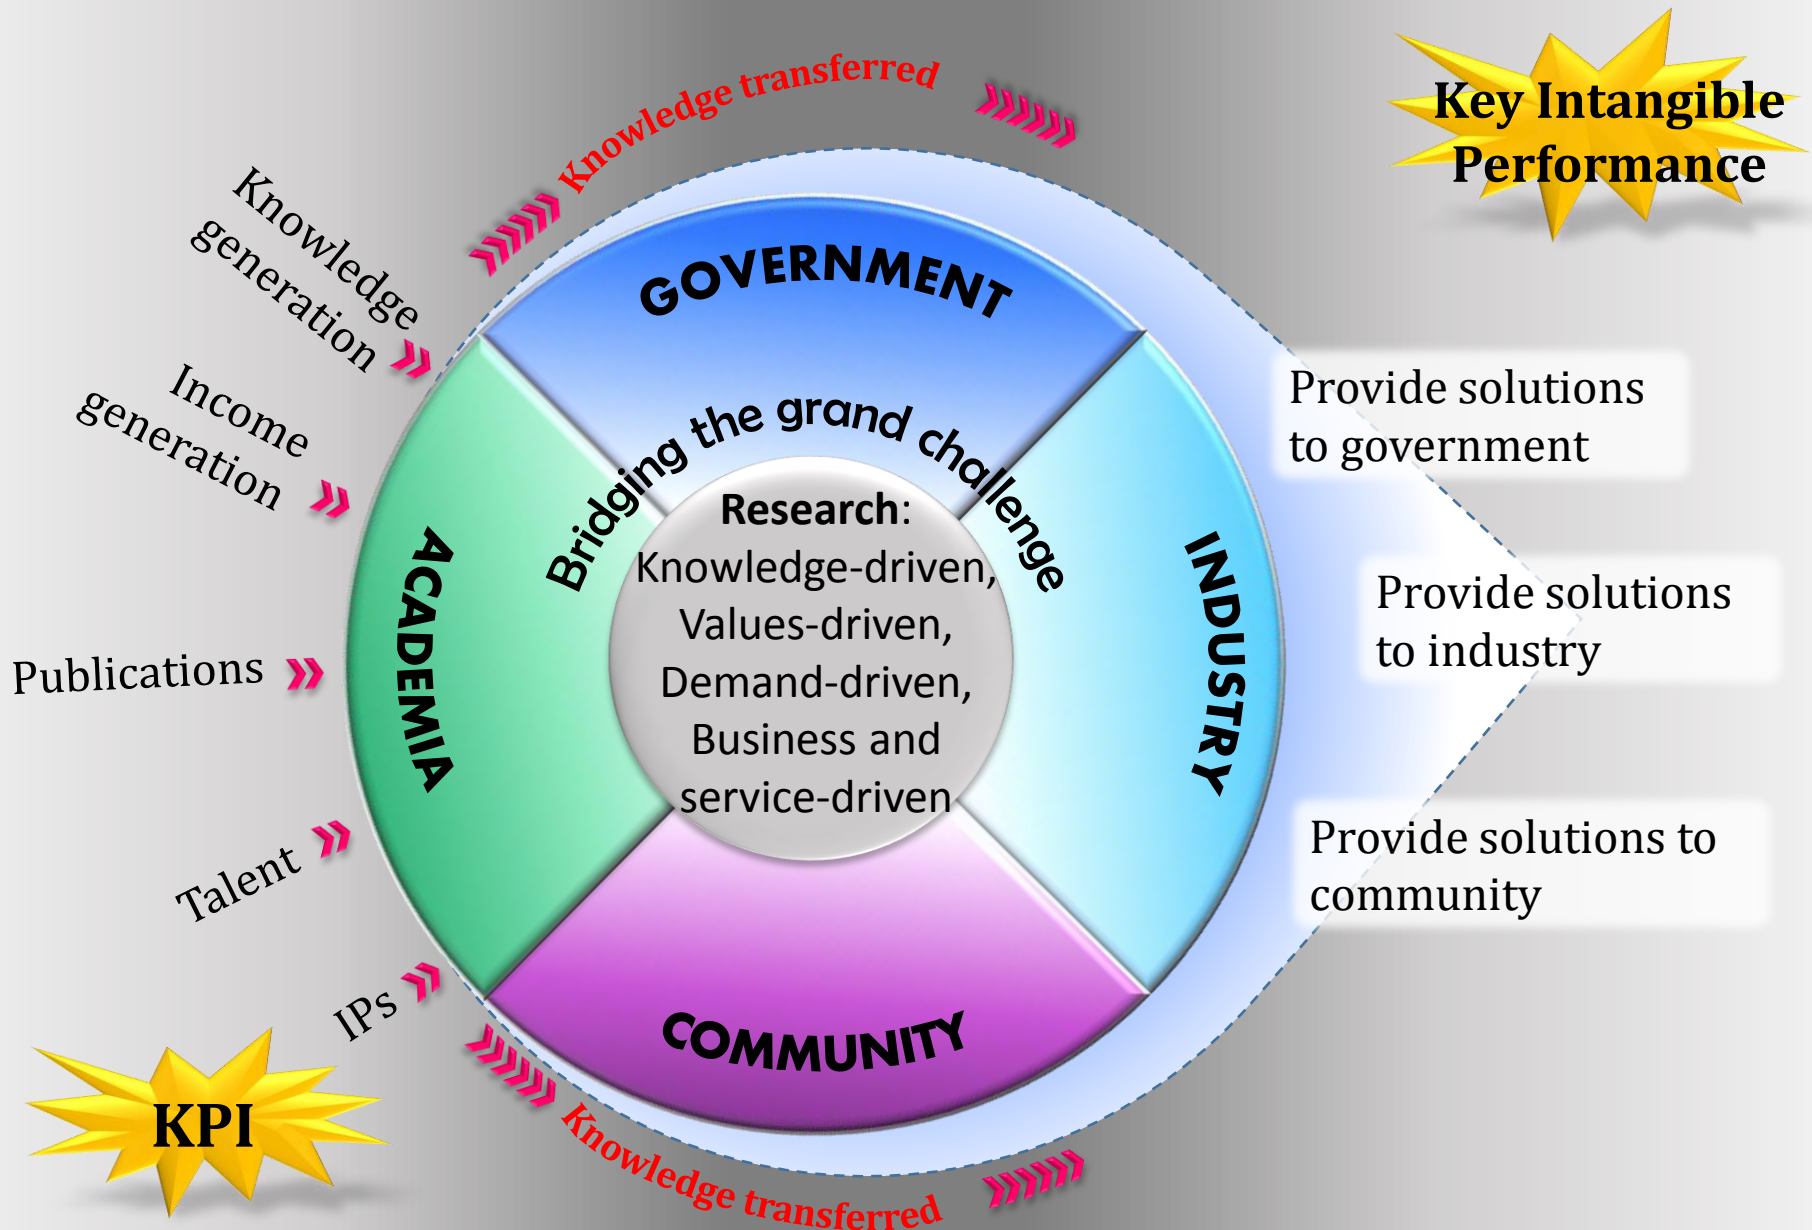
Knowledge transferred

Key Intangible Performance

Knowledge generation

Income generation

Publications

Talent

IPs

KPI

GOVERNMENT

ACADEMIA

INDUSTRY

COMMUNITY

Bridging the grand challenge

Research: Knowledge-driven, Values-driven, Demand-driven, Business and service-driven

Provide solutions to government

Provide solutions to industry

Provide solutions to community

Knowledge transferred